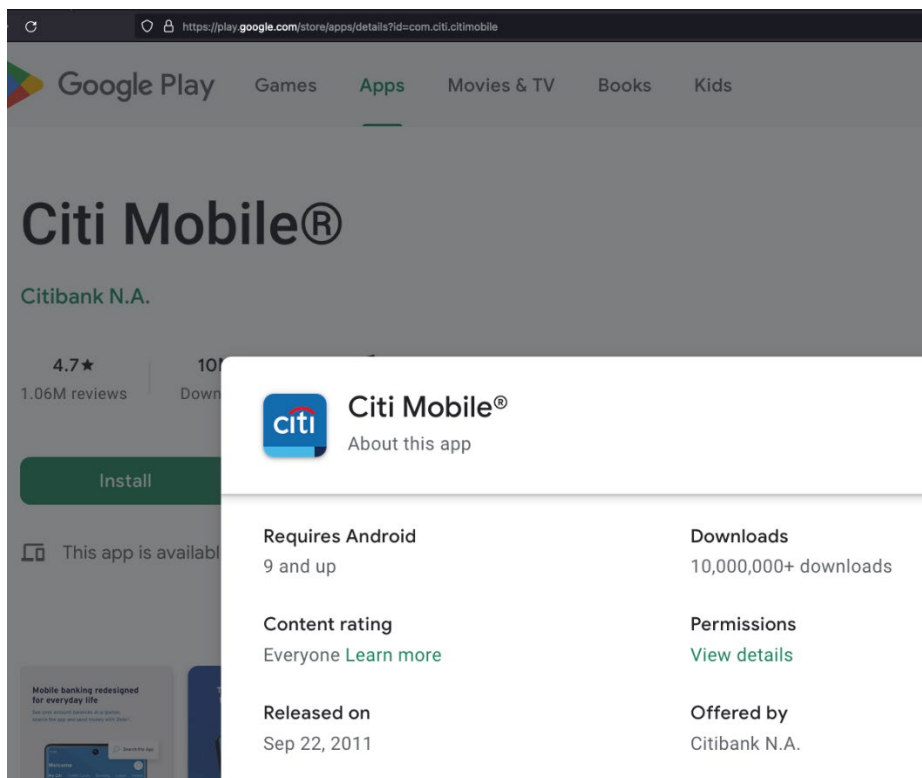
https://play.google.com/store/apps/details?id=com.citi.citimobile

Google Play Games Apps Movies & TV Books Kids

Citi Mobile®

Citibank N.A.

4.7★
1.06M reviews

10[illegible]
Down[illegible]

Install

This app is availab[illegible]

Mobile banking redesigned for everyday life

citi

Citi Mobile®
About this app

Requires Android
9 and up

Downloads
10,000,000+ downloads

Content rating
Everyone Learn more

Permissions
View details

Released on
Sep 22, 2011

Offered by
Citibank N.A.